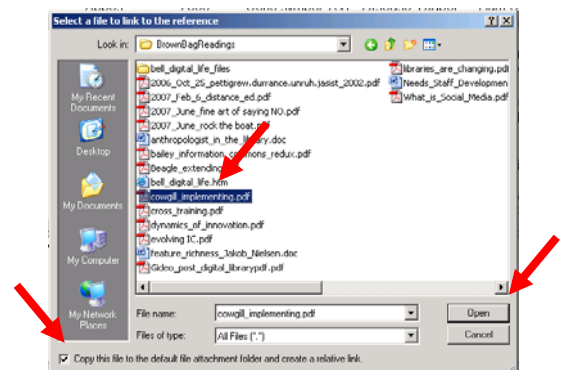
Select a file to link to the reference

Look in: BrownBagReadings

My Recent Documents

Desktop

My Documents

My Computer

My Network Places

bell_digital_life_files
2006_Oct_25_pettigrew.durrance.unruh.jasist_2002.pdf
2007_Feb_6_distance_ed.pdf
2007_June_fine art of saying NO.pdf
2007_June_rock the boat.pdf
anthropologist_in_the_library.doc
bailey_information_commons_redux.pdf
Beagle_extending
bell_digital_life.htm
cowgill_implementing.pdf
cross_training.pdf
dynamics_of_innovation.pdf
evolving IC.pdf
feature_richness_Jakob_Nielsen.doc
Gideo_post_digital_librarypdf.pdf
libraries_are_changing.pdf
Needs_Staff_Developmen
What_is_Social_Media.pdf

File name: cowgill_implementing.pdf

Files of type: All Files (*.*)

Open

Cancel

Copy this file to the default file attachment folder and create a relative link.